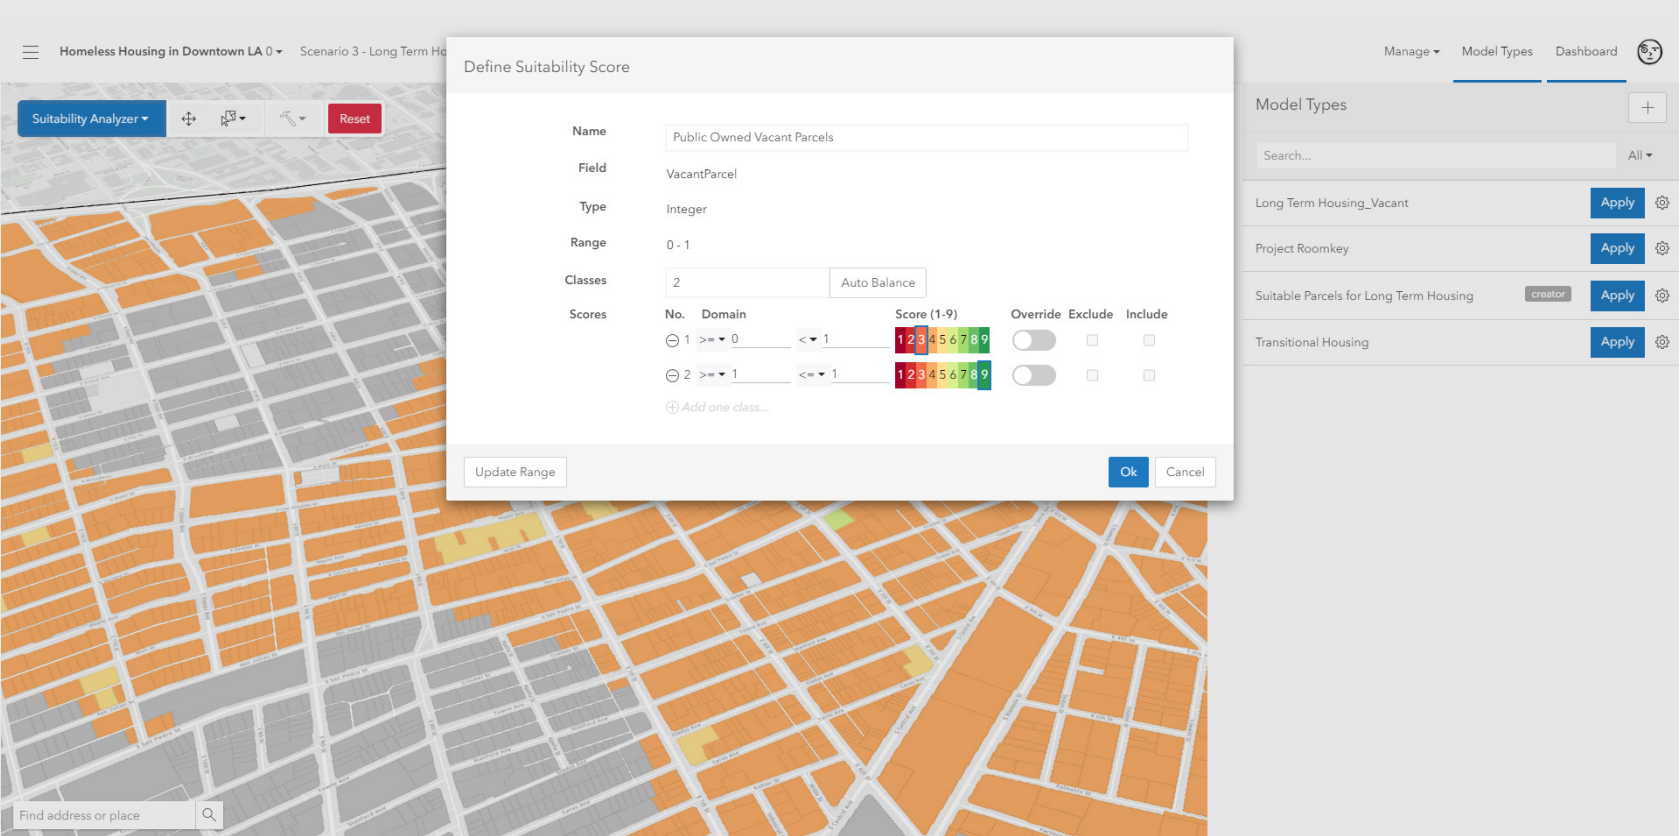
Homeless Housing in Downtown LA 0 ▾ Scenario 3 - Long Term Ho

Manage ▾ Model Types Dashboard

Suitability Analyzer ▾ Reset

Define Suitability Score

Name Public Owned Vacant Parcels

Field VacantParcel

Type Integer

Range 0 - 1

Classes 2 Auto Balance

Scores

| No. | Domain | | Score (1-9) | Override | Exclude | Include |
|---|---|---|---|---|---|---|
| ⊖ 1 | >= ▾ 0 | < ▾ 1 | 1 2 3 4 5 6 7 8 9 | | | |
| ⊖ 2 | >= ▾ 1 | <= ▾ 1 | 1 2 3 4 5 6 7 8 9 | | | |

⊕ Add one class...

Update Range

Ok Cancel

Model Types

Search...

All ▾

Long Term Housing_Vacant Apply

Project Roomkey Apply

Suitable Parcels for Long Term Housing creator Apply

Transitional Housing Apply

Find address or place